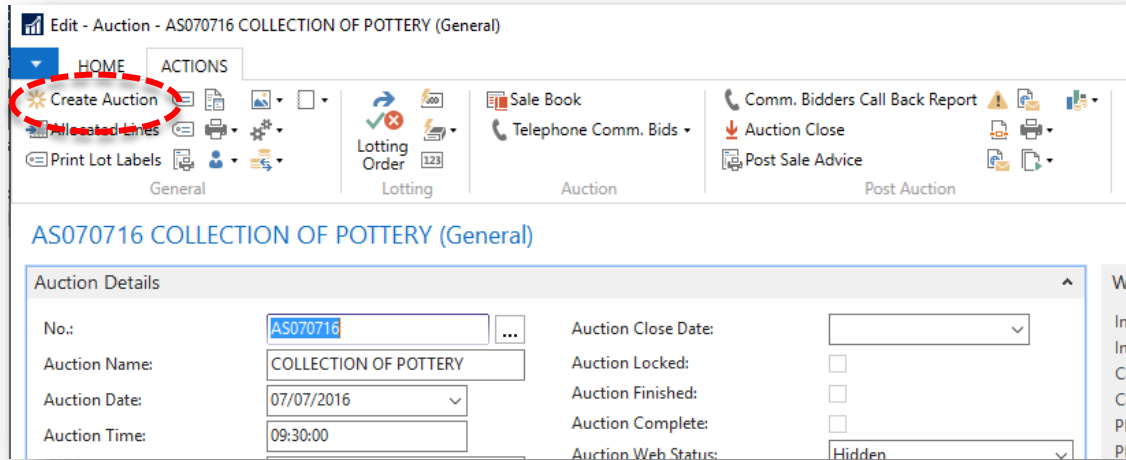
Edit - Auction - AS070716 COLLECTION OF POTTERY (General)

HOME ACTIONS

Create Auction
Allocated Lines
Print Lot Labels
General

Lotting Order
Lotting

Sale Book
Telephone Comm. Bids
Auction

Comm. Bidders Call Back Report
Auction Close
Post Sale Advice
Post Auction

AS070716 COLLECTION OF POTTERY (General)

Auction Details

No.: AS070716
Auction Name: COLLECTION OF POTTERY
Auction Date: 07/07/2016
Auction Time: 09:30:00

Auction Close Date:
Auction Locked:
Auction Finished:
Auction Complete:
Auction Web Status: Hidden

W
In
In
C
C
P
P